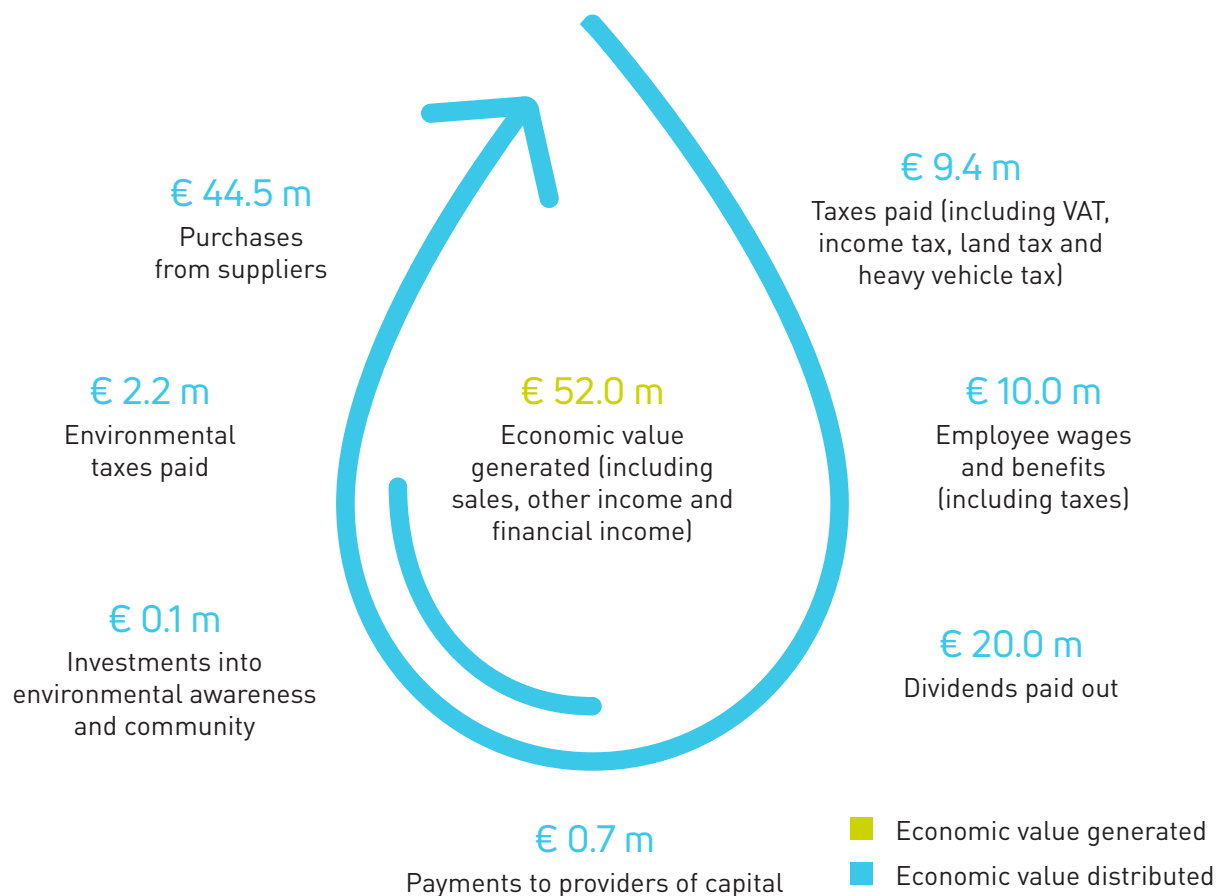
€ 44.5 m
Purchases from suppliers

€ 9.4 m
Taxes paid (including VAT, income tax, land tax and heavy vehicle tax)

€ 2.2 m
Environmental taxes paid

€ 52.0 m
Economic value generated (including sales, other income and financial income)

€ 10.0 m
Employee wages and benefits (including taxes)

€ 0.1 m
Investments into environmental awareness and community

€ 20.0 m
Dividends paid out

€ 0.7 m
Payments to providers of capital

Economic value generated
Economic value distributed